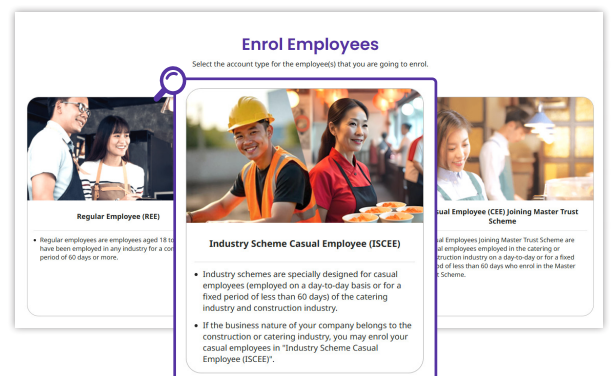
Enrol Employees

Select the account type for the employee(s) that you are going to enrol.

Regular Employee (REE)

- Regular employees are employees aged 18 to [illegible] have been employed in any industry for a con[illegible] period of 60 days or more.

Industry Scheme Casual Employee (ISCEE)

- Industry schemes are specially designed for casual employees (employed on a day-to-day basis or for a fixed period of less than 60 days) of the catering industry and construction industry.
- If the business nature of your company belongs to the construction or catering industry, you may enrol your casual employees in "Industry Scheme Casual Employee (ISCEE)".

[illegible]sual Employee (CEE) Joining Master Trust Scheme

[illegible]al Employees Joining Master Trust Scheme are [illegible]al employees employed in the catering or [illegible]struction industry on a day-to-day or for a fixed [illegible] of less than 60 days who enrol in the Master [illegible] Scheme.